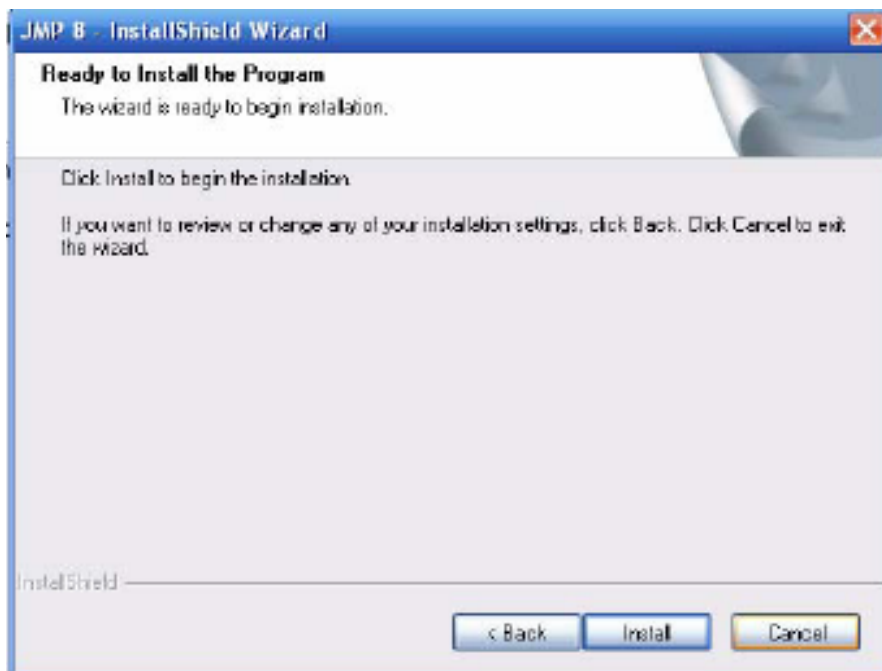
JMP 8 - InstallShield Wizard

Ready to Install the Program

The wizard is ready to begin installation.

Click Install to begin the installation.

If you want to review or change any of your installation settings, click Back. Click Cancel to exit the wizard.

InstallShield

< Back

Install

Cancel